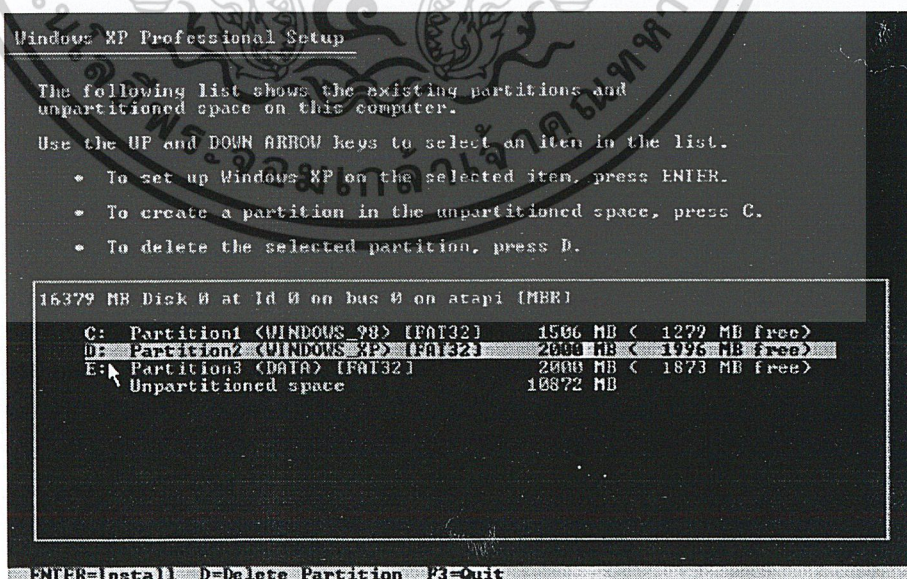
Windows XP Professional Setup

The following list shows the existing partitions and unpartitioned space on this computer.

Use the UP and DOWN ARROW keys to select an item in the list.

• To set up Windows XP on the selected item, press ENTER.

• To create a partition in the unpartitioned space, press C.

• To delete the selected partition, press D.

16379 MB Disk 0 at Id 0 on bus 0 on atapi [MBR]

C: Partition1 (WINDOWS_98) [FAT32] 1506 MB ( 1279 MB free)
D: Partition2 (WINDOWS_XP) [FAT32] 2000 MB ( 1996 MB free)
E: Partition3 (DATA) [FAT32] 2000 MB ( 1873 MB free)
Unpartitioned space 10872 MB

ENTER=Install D=Delete Partition F3=Quit